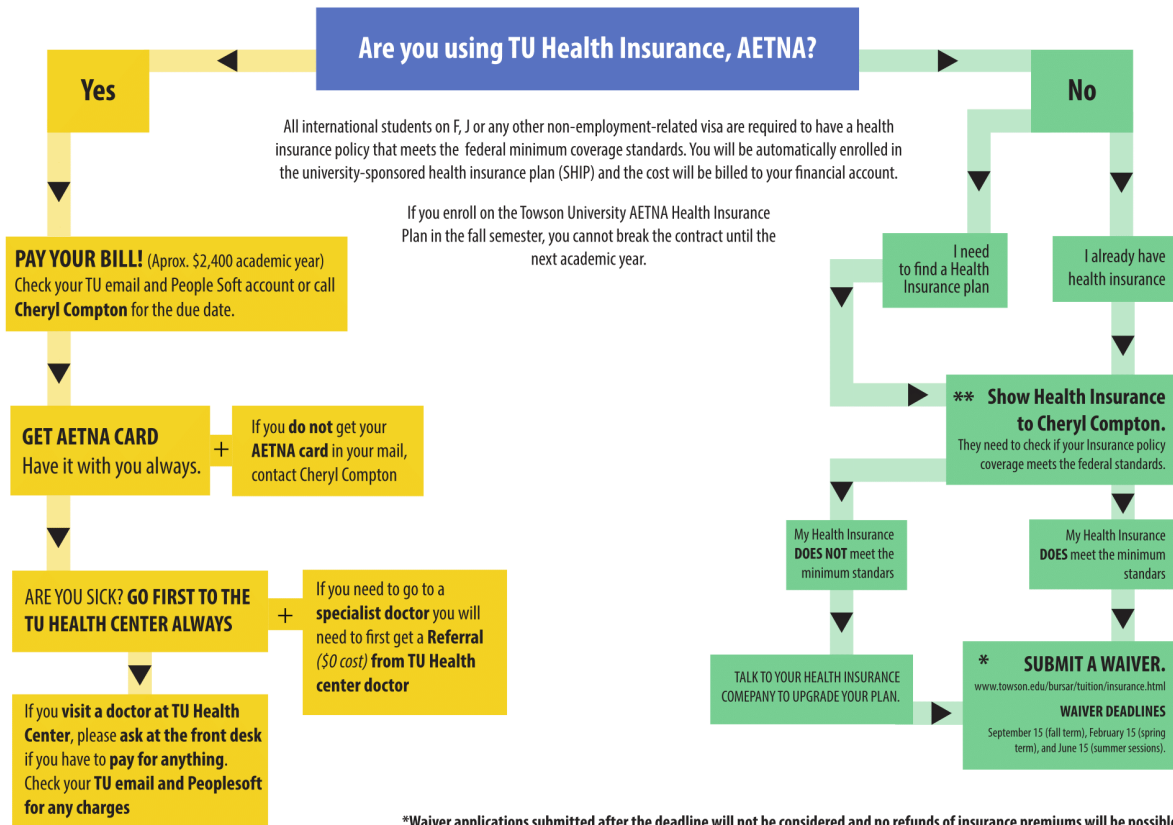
Are you using TU Health Insurance, AETNA?

Yes

No

All international students on F, J or any other non-employment-related visa are required to have a health insurance policy that meets the federal minimum coverage standards. You will be automatically enrolled in the university-sponsored health insurance plan (SHIP) and the cost will be billed to your financial account.

If you enroll on the Towson University AETNA Health Insurance Plan in the fall semester, you cannot break the contract until the next academic year.

PAY YOUR BILL! (Aprox. $2,400 academic year) Check your TU email and People Soft account or call Cheryl Compton for the due date.

GET AETNA CARD Have it with you always.

+

If you do not get your AETNA card in your mail, contact Cheryl Compton

ARE YOU SICK? GO FIRST TO THE TU HEALTH CENTER ALWAYS

+

If you need to go to a specialist doctor you will need to first get a Referral ($0 cost) from TU Health center doctor

If you visit a doctor at TU Health Center, please ask at the front desk if you have to pay for anything. Check your TU email and Peoplesoft for any charges

I need to find a Health Insurance plan

I already have health insurance

** Show Health Insurance to Cheryl Compton.
They need to check if your Insurance policy coverage meets the federal standards.

My Health Insurance DOES NOT meet the minimum standars

My Health Insurance DOES meet the minimum standars

TALK TO YOUR HEALTH INSURANCE COMEPANY TO UPGRADE YOUR PLAN.

* SUBMIT A WAIVER.
www.towson.edu/bursar/tuition/insurance.html

WAIVER DEADLINES
September 15 (fall term), February 15 (spring term), and June 15 (summer sessions).

*Waiver applications submitted after the deadline will not be considered and no refunds of insurance premiums will be possibl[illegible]